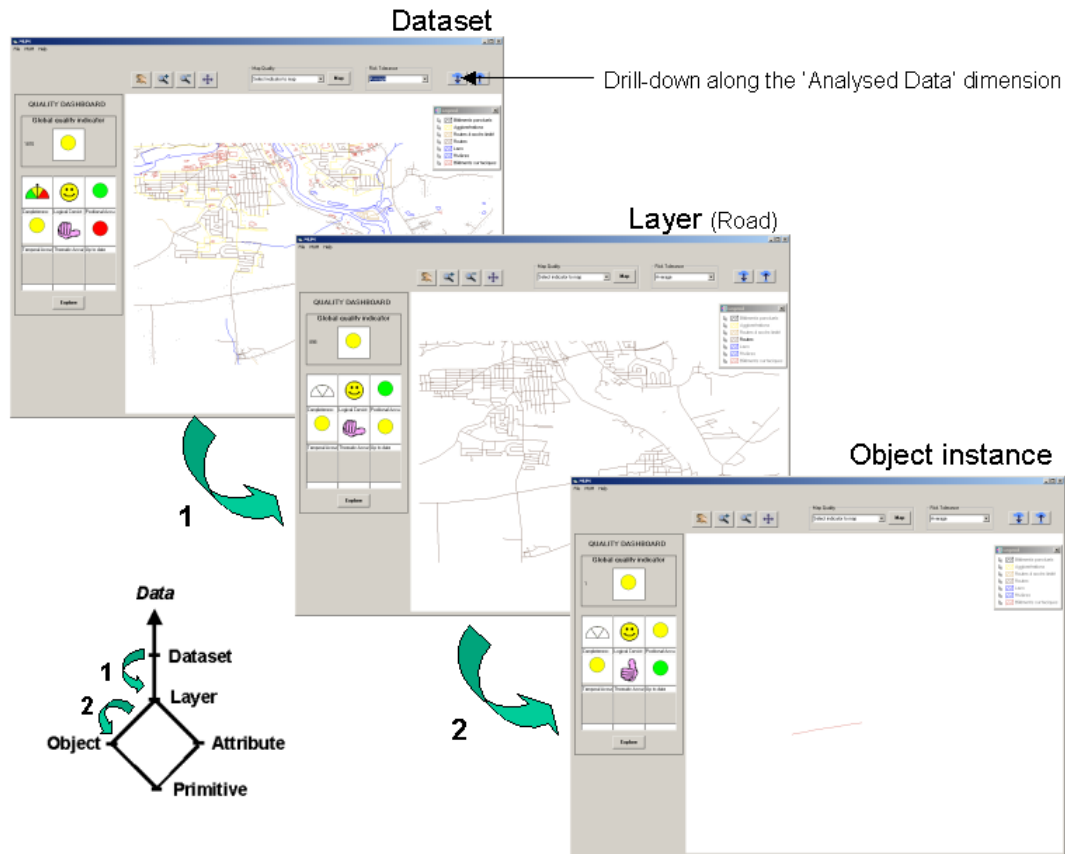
Dataset

Drill-down along the 'Analysed Data' dimension

File Profil Help

Map Quality
Select indicator to map
Map

Risk Tolerance

QUALITY DASHBOARD

Global quality indicator

Completeness Logical Consist. Positional Accu.
Temporal Accu. Thematic Accu. Up to date

Explore

Layer (Road)

QUALITY DASHBOARD

Global quality indicator

Completeness Logical Consist. Positional Accu.
Temporal Accu. Thematic Accu. Up to date

Explore

Object instance

QUALITY DASHBOARD

Global quality indicator

Completeness Logical Consist. Positional Accu.
Temporal Accu. Thematic Accu. Up to date

Explore

1

2

Data
Dataset
1
Layer
2
Object
Attribute
Primitive